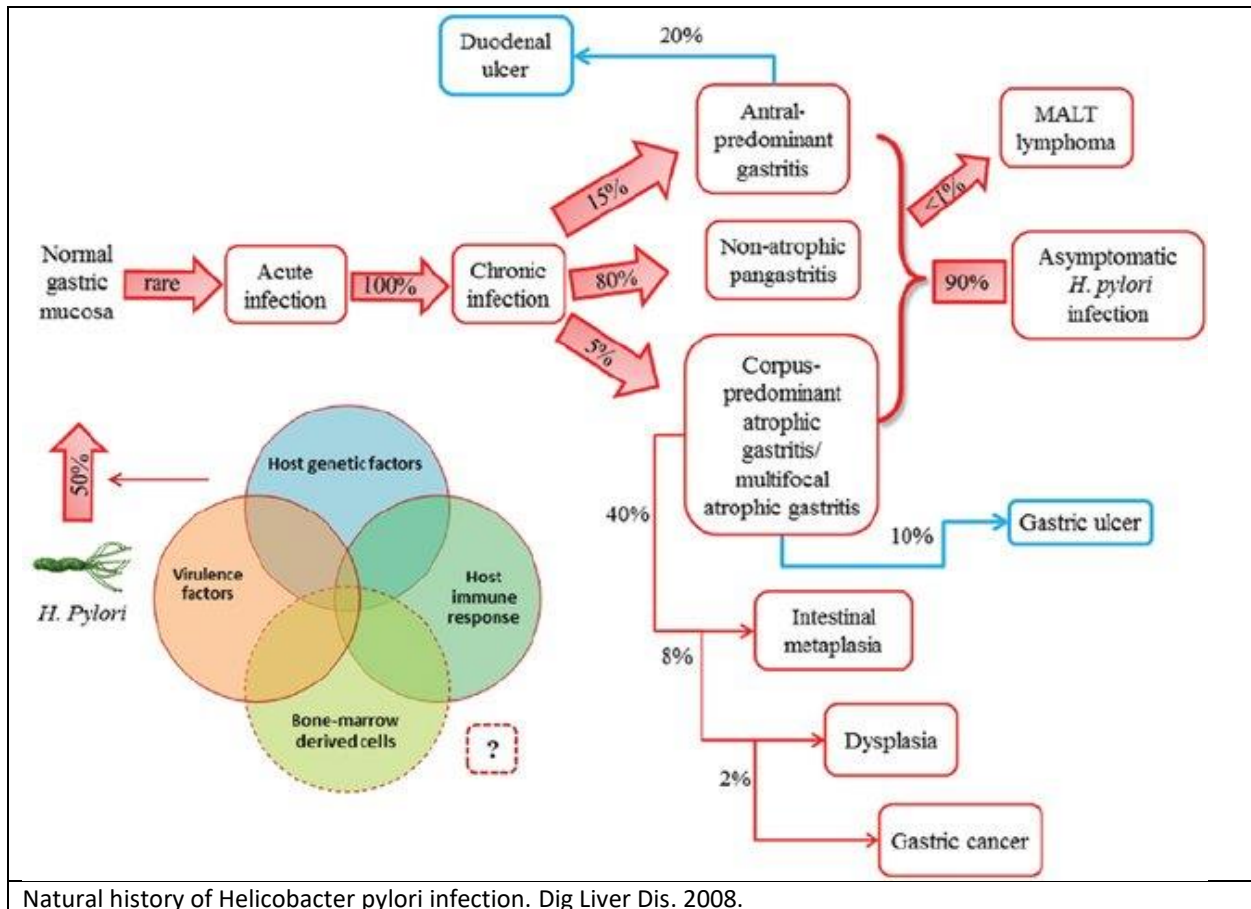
Duodenal ulcer

20%

Antral-predominant gastritis

MALT lymphoma

15%

<1%

Normal gastric mucosa

rare

Acute infection

100%

Chronic infection

80%

Non-atrophic pangastritis

90%

Asymptomatic *H. pylori* infection

5%

Corpus-predominant atrophic gastritis/ multifocal atrophic gastritis

50%

Host genetic factors

Virulence factors

Host immune response

Bone-marrow derived cells

?

*H. Pylori*

40%

10%

Gastric ulcer

Intestinal metaplasia

8%

Dysplasia

2%

Gastric cancer

Natural history of Helicobacter pylori infection. Dig Liver Dis. 2008.